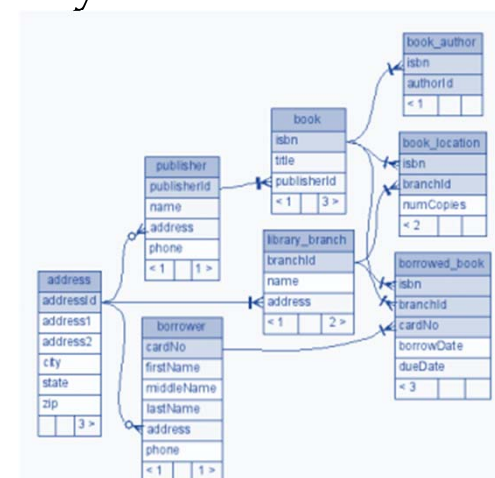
book_author
isbn
authorId
< 1

book
isbn
title
publisherId
< 1 | 3 >

book_location
isbn
branchId
numCopies
< 2

publisher
publisherId
name
address
phone
< 1 | 1 >

library_branch
branchId
name
address
< 1 | 2 >

borrowed_book
isbn
branchId
cardNo
borrowDate
dueDate
< 3

address
addressId
address1
address2
city
state
zip
3 >

borrower
cardNo
firstName
middleName
lastName
address
phone
< 1 | 1 >